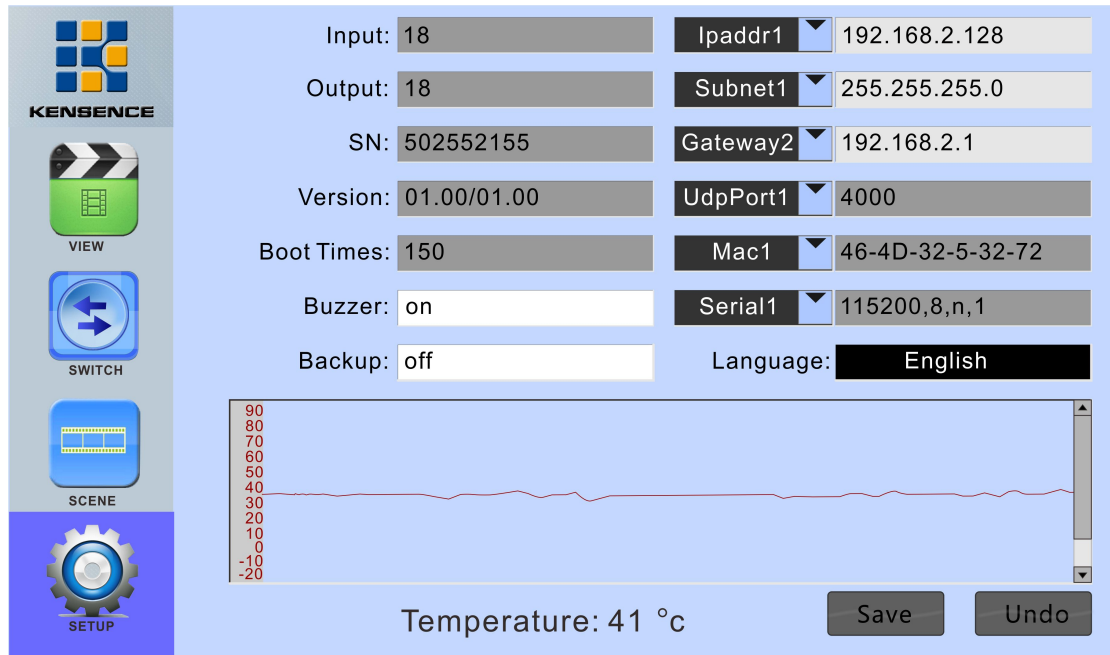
KENSENCE

VIEW

SWITCH

SCENE

SETUP

Input: 18
Output: 18
SN: 502552155
Version: 01.00/01.00
Boot Times: 150
Buzzer: on
Backup: off

Ipaddr1 192.168.2.128
Subnet1 255.255.255.0
Gateway2 192.168.2.1
UdpPort1 4000
Mac1 46-4D-32-5-32-72
Serial1 115200,8,n,1
Language: English

90
80
70
60
50
40
30
20
10
0
-10
-20

Temperature: 41 °c

Save

Undo